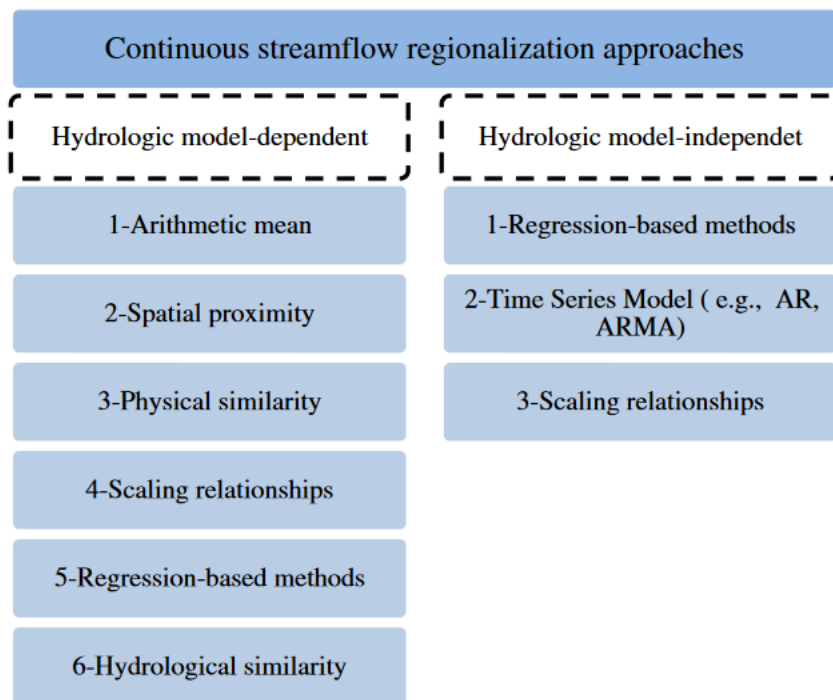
Continuous streamflow regionalization approaches

Hydrologic model-dependent

1-Arithmetic mean

2-Spatial proximity

3-Physical similarity

4-Scaling relationships

5-Regression-based methods

6-Hydrological similarity

Hydrologic model-independet

1-Regression-based methods

2-Time Series Model ( e.g., AR, ARMA)

3-Scaling relationships